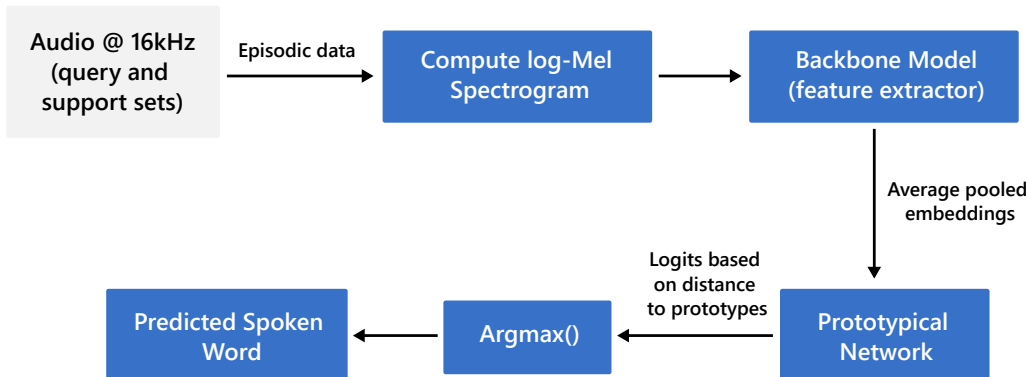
Audio @ 16kHz (query and support sets)

Episodic data

Compute log-Mel Spectrogram

Backbone Model (feature extractor)

Average pooled embeddings

Prototypical Network

Logits based on distance to prototypes

Argmax()

Predicted Spoken Word